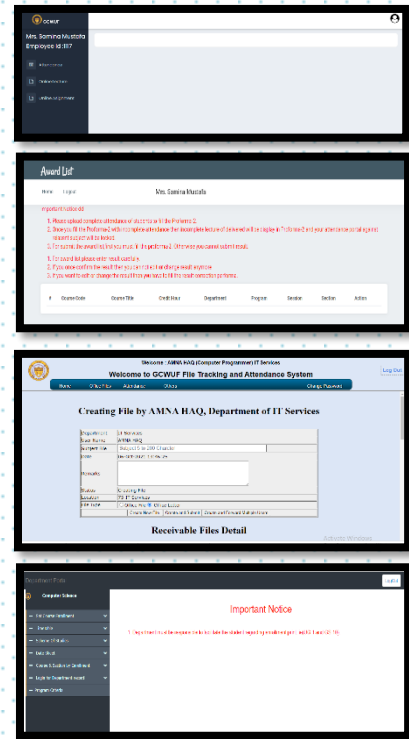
GCWUF

Mrs. Samina Mustafa
Employee Id: 817

Award List

Home Logout

Mrs. Samina Mustafa

Important Notice:

1. Please upload complete attendance of students to fill the Proforma-E.
2. Once you fill the Proforma-E with incomplete attendance then incomplete lecture of the end will be display in Proforma and your attendance portal against relevant subject will be locked.
3. To submit the award list first you must fill the proforma-E. Otherwise you cannot submit result.

1. For award list please enter result carefully.
2. If you once confirm the result then you can not edit and change result anymore.
3. If you want to edit or change the result then you have to fill the result correction proforma.

| # | Course Code | Course Title | Credit Hour | Department | Program | Session | Section | Action |
|---|---|---|---|---|---|---|---|---|

Welcome : AMNA HAQ (Computer Programmer) IT Services

Welcome to GCWUF File Tracking and Attendance System

Log Out

Home | Office Files | Attendance | Others | Change Password

Creating File by AMNA HAQ, Department of IT Services

| Department | IT Services |
|---|---|
| User Name | AMNA HAQ |
| Subject Title | Subject 5 to 200 Character |
| Date | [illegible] |
| Remarks | |
| Status | Creating File |
| Send to | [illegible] |
| File Type | Official Use / Office Letter |

Create New File | Review and Submit | Create and Forward Multiple Users

Receivable Files Detail

Activate Windows

Department Portal

Logout

Computer Science

Important Notice

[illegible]